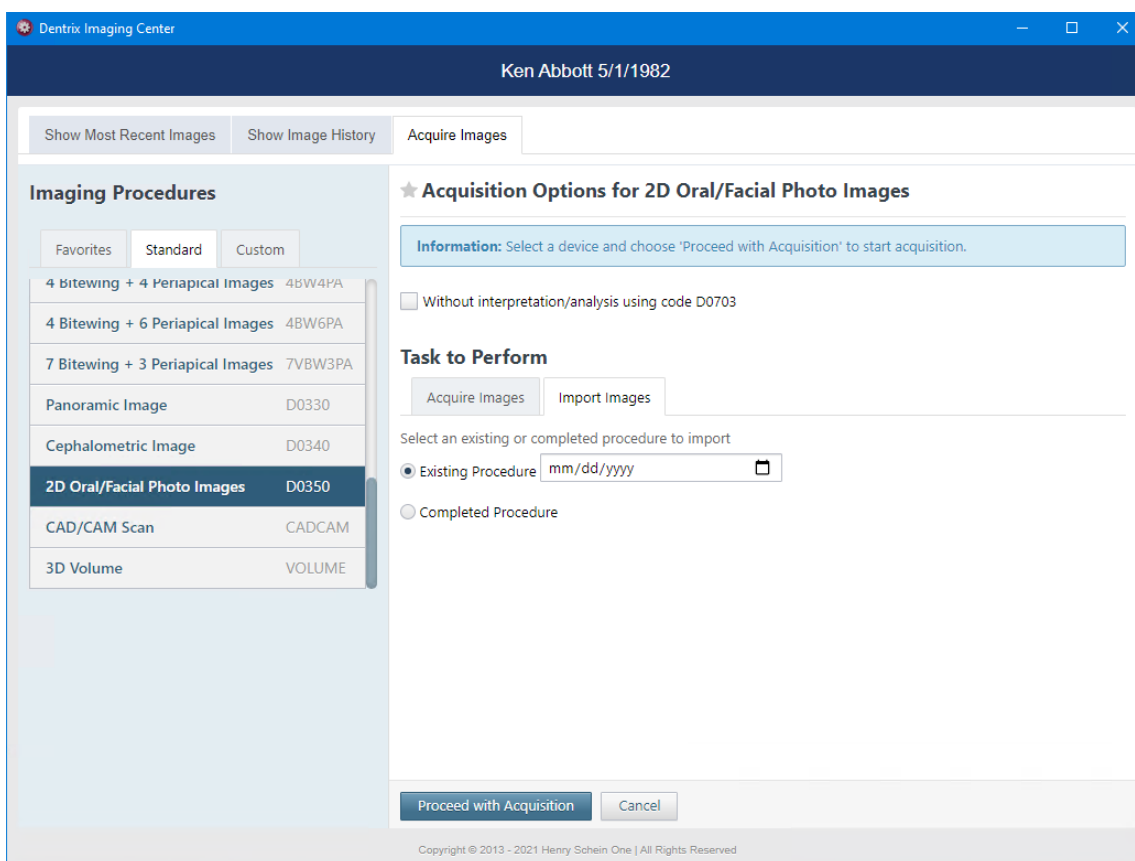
Dentrix Imaging Center

Ken Abbott 5/1/1982

Show Most Recent Images | Show Image History | Acquire Images

Imaging Procedures

Favorites | Standard | Custom

4 Bitewing + 4 Periapical Images 4BW4PA
4 Bitewing + 6 Periapical Images 4BW6PA
7 Bitewing + 3 Periapical Images 7VBW3PA
Panoramic Image D0330
Cephalometric Image D0340
2D Oral/Facial Photo Images D0350
CAD/CAM Scan CADCAM
3D Volume VOLUME

Acquisition Options for 2D Oral/Facial Photo Images

Information: Select a device and choose 'Proceed with Acquisition' to start acquisition.

Without interpretation/analysis using code D0703

Task to Perform

Acquire Images | Import Images

Select an existing or completed procedure to import

Existing Procedure mm/dd/yyyy

Completed Procedure

Proceed with Acquisition | Cancel

Copyright © 2013 - 2021 Henry Schein One | All Rights Reserved